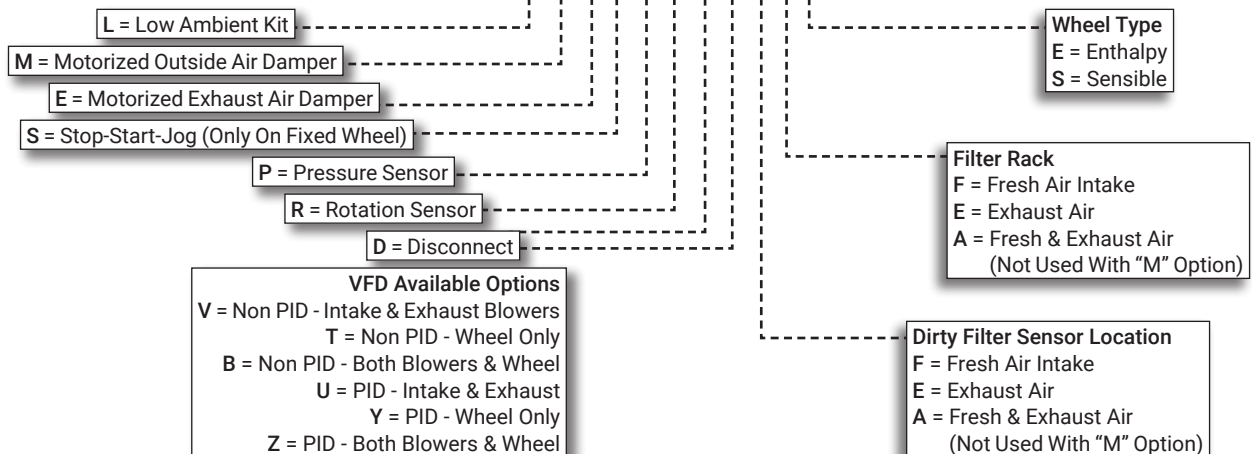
L = Low Ambient Kit

M = Motorized Outside Air Damper

E = Motorized Exhaust Air Damper

S = Stop-Start-Jog (Only On Fixed Wheel)

P = Pressure Sensor

R = Rotation Sensor

D = Disconnect

VFD Available Options
V = Non PID - Intake & Exhaust Blowers
T = Non PID - Wheel Only
B = Non PID - Both Blowers & Wheel
U = PID - Intake & Exhaust
Y = PID - Wheel Only
Z = PID - Both Blowers & Wheel

Wheel Type
E = Enthalpy
S = Sensible

Filter Rack
F = Fresh Air Intake
E = Exhaust Air
A = Fresh & Exhaust Air (Not Used With "M" Option)

Dirty Filter Sensor Location
F = Fresh Air Intake
E = Exhaust Air
A = Fresh & Exhaust Air (Not Used With "M" Option)